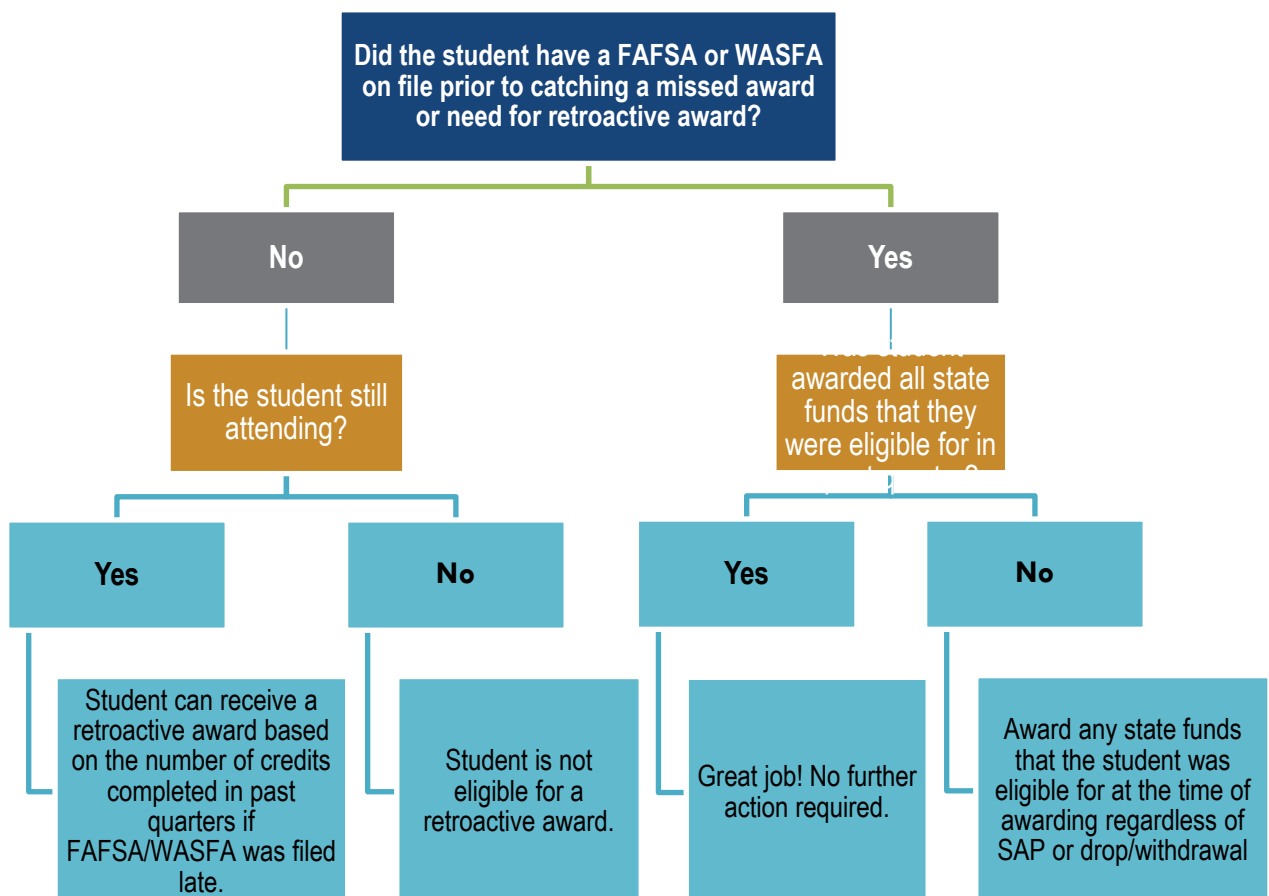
Did the student have a FAFSA or WASFA on file prior to catching a missed award or need for retroactive award?

No

Yes

Is the student still attending?

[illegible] awarded all state funds that they were eligible for in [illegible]

Yes

No

Yes

No

Student can receive a retroactive award based on the number of credits completed in past quarters if FAFSA/WASFA was filed late.

Student is not eligible for a retroactive award.

Great job! No further action required.

Award any state funds that the student was eligible for at the time of awarding regardless of SAP or drop/withdrawal